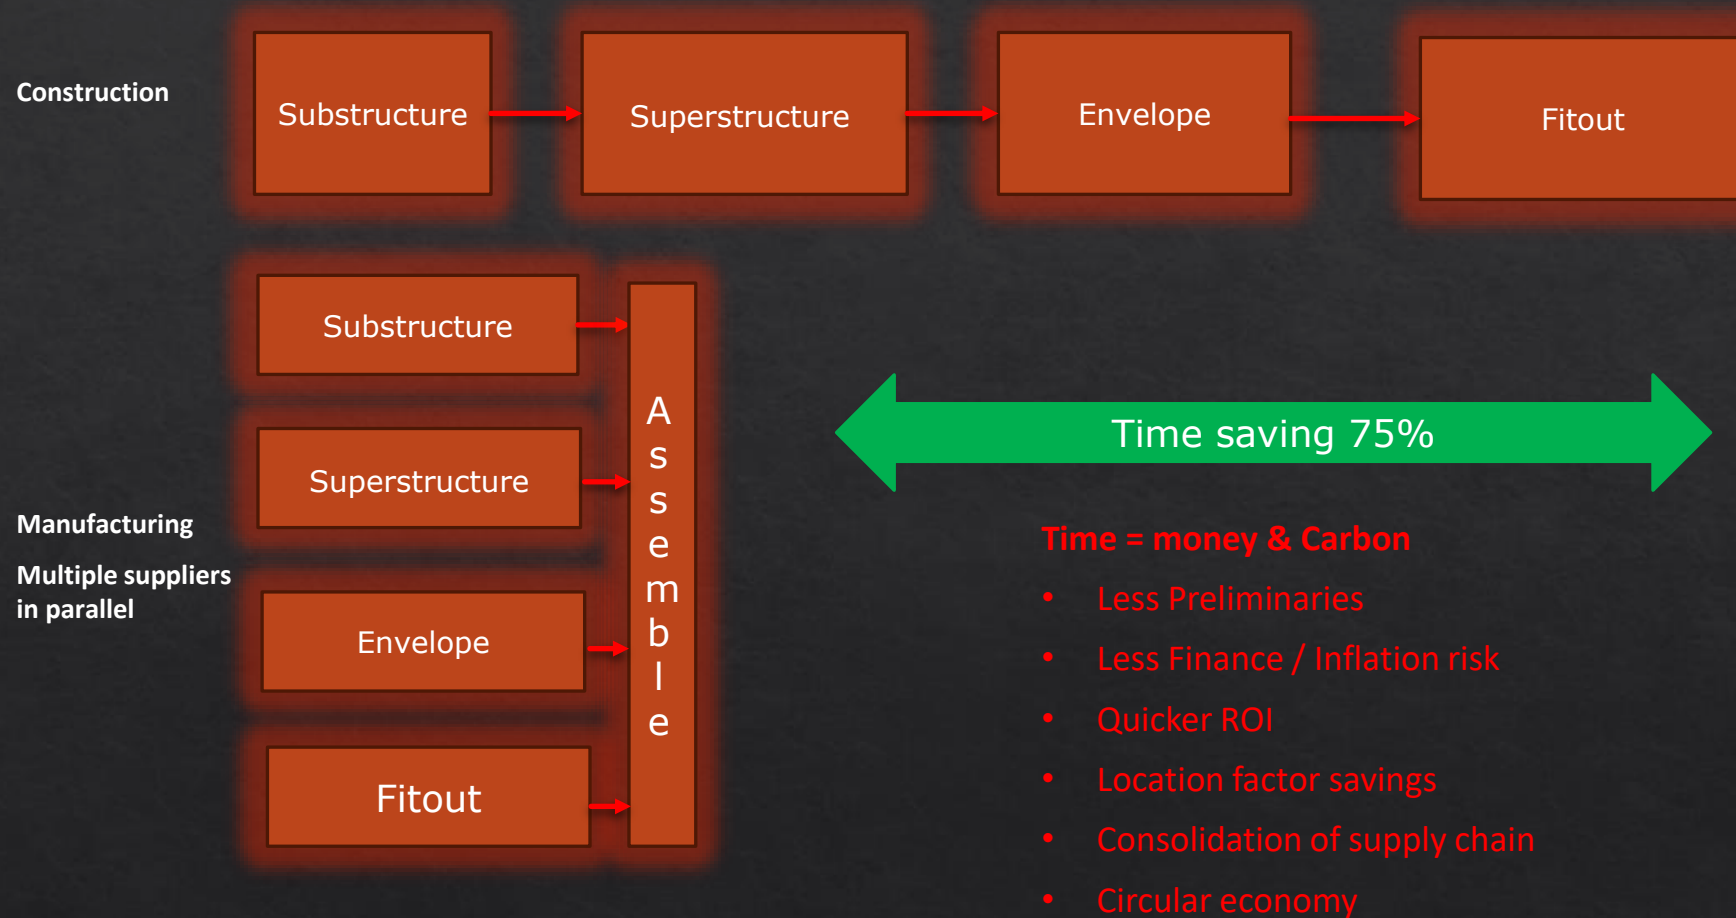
Construction

Substructure

Superstructure

Envelope

Fitout

Substructure

Superstructure

Envelope

Fitout

Assemble

Manufacturing

Multiple suppliers in parallel

Time saving 75%

Time = money & Carbon

- Less Preliminaries
- Less Finance / Inflation risk
- Quicker ROI
- Location factor savings
- Consolidation of supply chain
- Circular economy